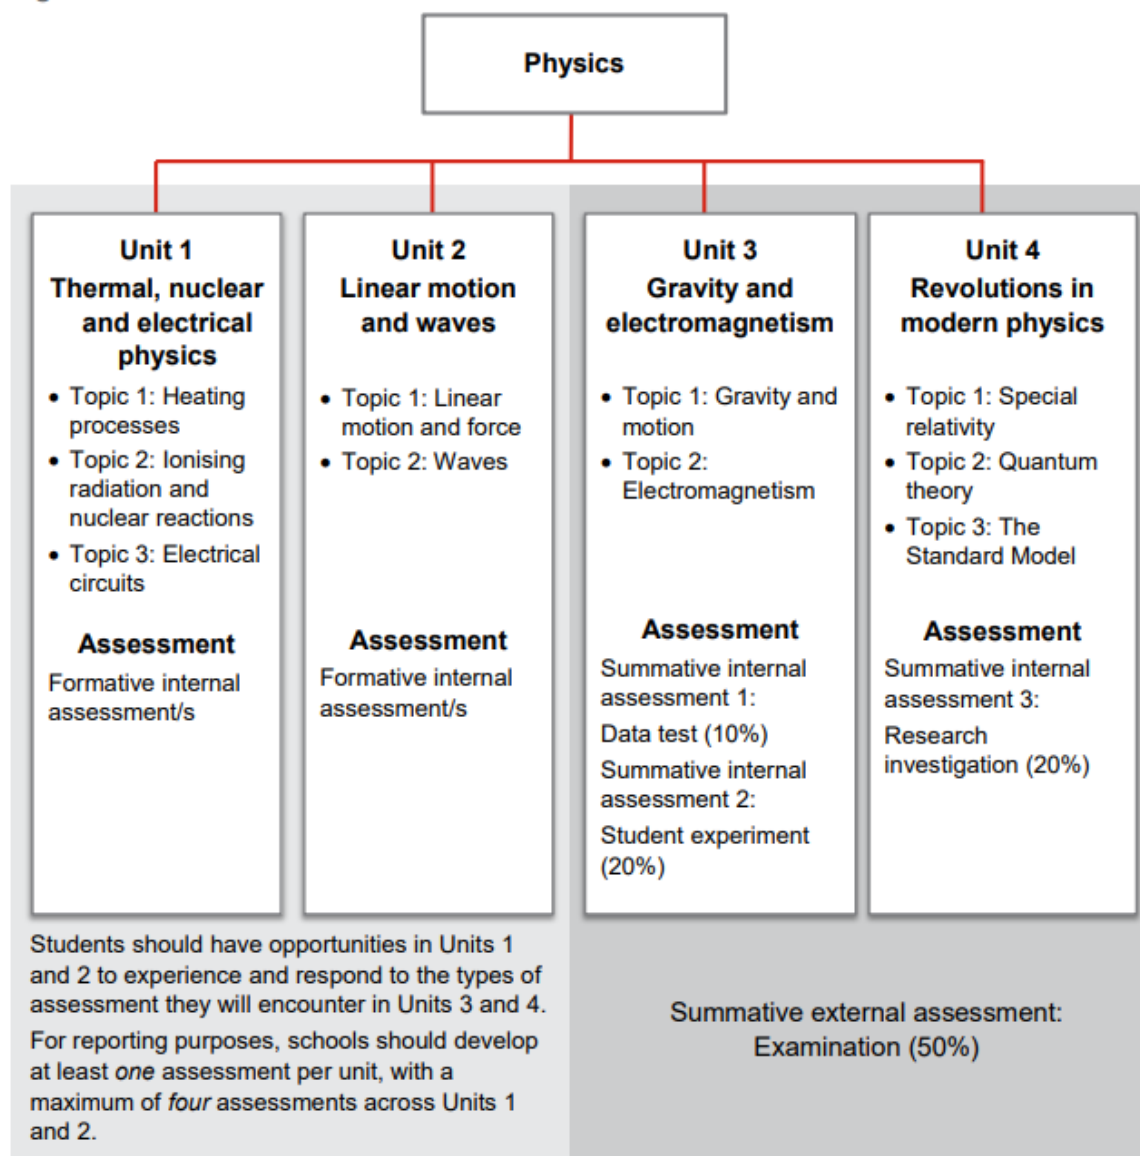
Physics

Unit 1
Thermal, nuclear and electrical physics

- Topic 1: Heating processes
- Topic 2: Ionising radiation and nuclear reactions
- Topic 3: Electrical circuits

Assessment

Formative internal assessment/s

Unit 2
Linear motion and waves

- Topic 1: Linear motion and force
- Topic 2: Waves

Assessment

Formative internal assessment/s

Unit 3
Gravity and electromagnetism

- Topic 1: Gravity and motion
- Topic 2: Electromagnetism

Assessment

Summative internal assessment 1:

Data test (10%)

Summative internal assessment 2:

Student experiment (20%)

Unit 4
Revolutions in modern physics

- Topic 1: Special relativity
- Topic 2: Quantum theory
- Topic 3: The Standard Model

Assessment

Summative internal assessment 3:

Research investigation (20%)

Students should have opportunities in Units 1 and 2 to experience and respond to the types of assessment they will encounter in Units 3 and 4.

For reporting purposes, schools should develop at least *one* assessment per unit, with a maximum of *four* assessments across Units 1 and 2.

Summative external assessment:
Examination (50%)